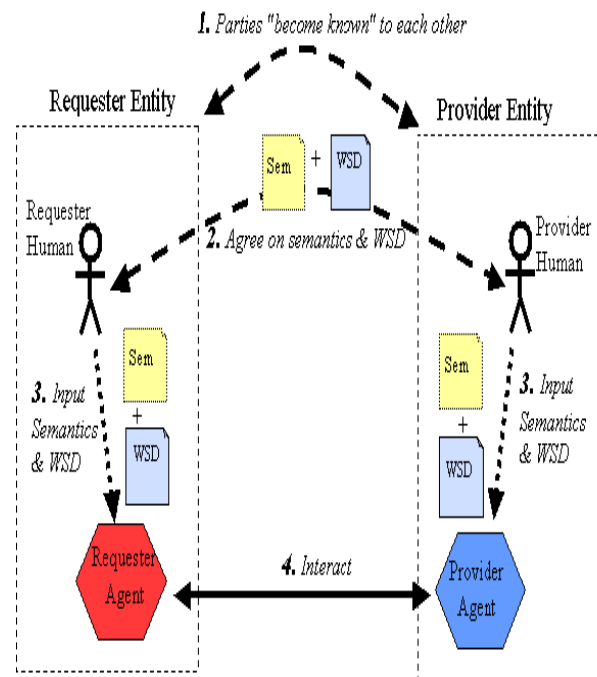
1. Parties "become known" to each other

Requester Entity

Provider Entity

Sem

+

WSD

Requester Human

2. Agree on semantics & WSD

Provider Human

Sem

+

WSD

3. Input Semantics & WSD

Sem

+

WSD

3. Input Semantics & WSD

Requester Agent

4. Interact

Provider Agent